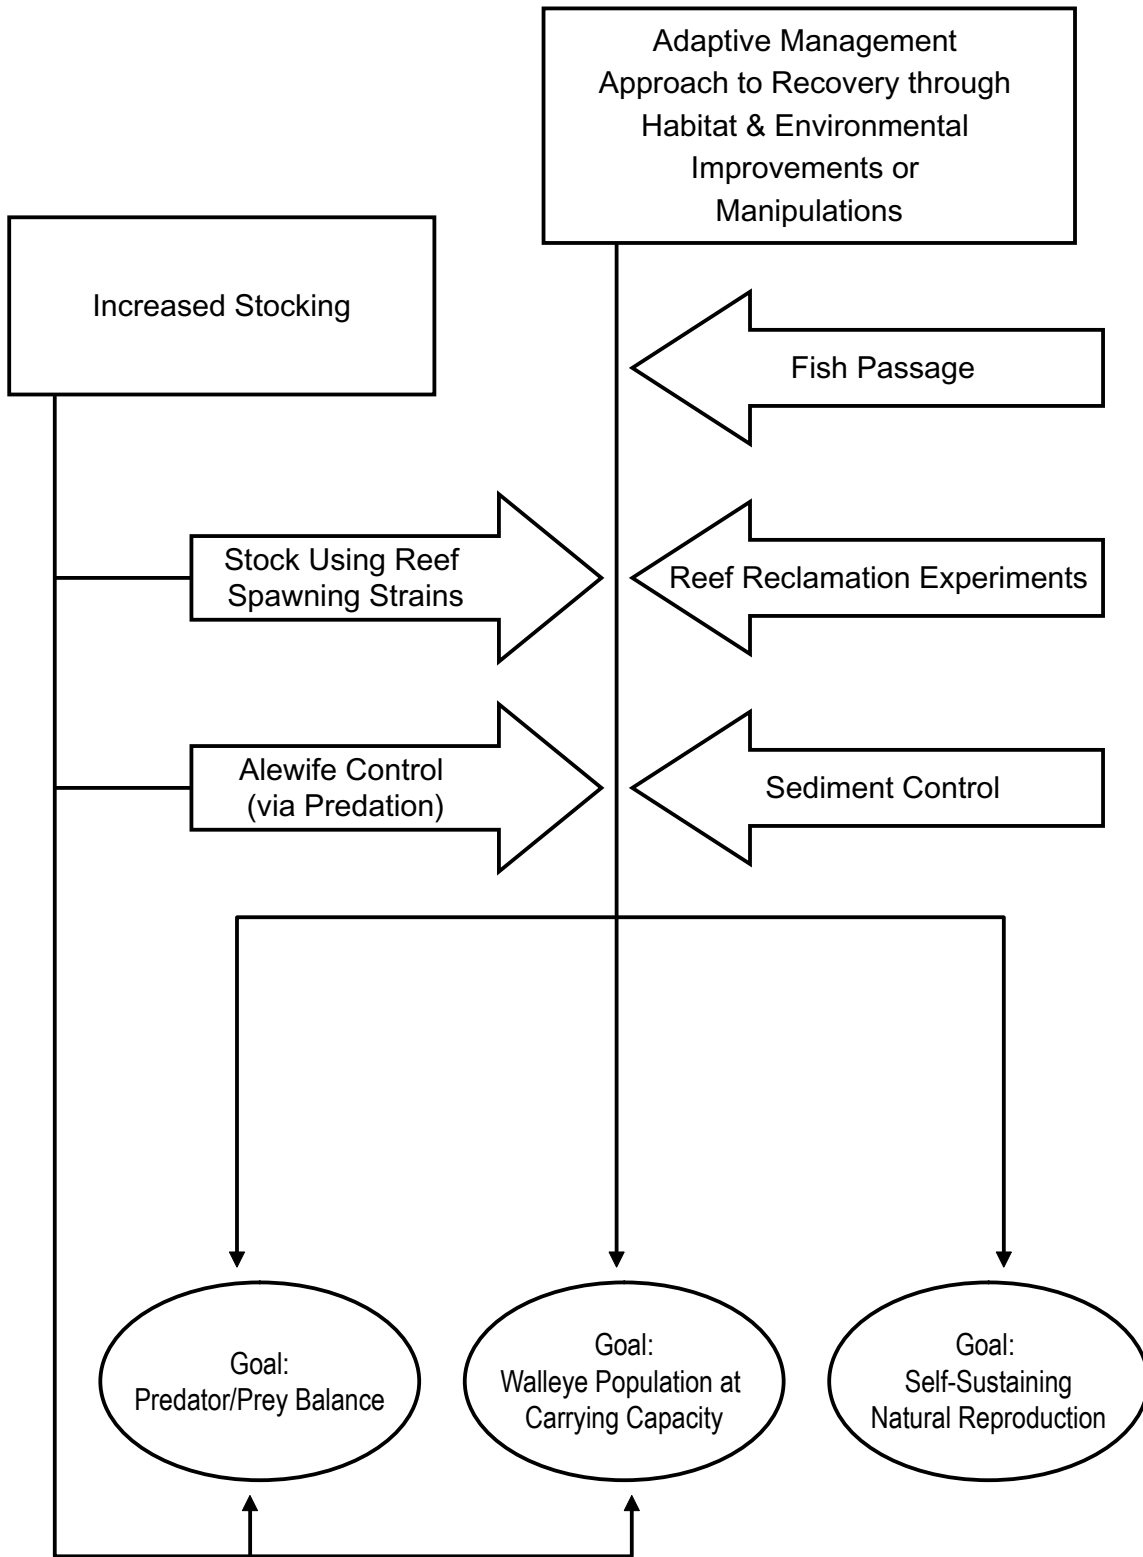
Adaptive Management Approach to Recovery through Habitat & Environmental Improvements or Manipulations

Increased Stocking

Fish Passage

Stock Using Reef Spawning Strains

Reef Reclamation Experiments

Alewife Control (via Predation)

Sediment Control

Goal: Predator/Prey Balance

Goal: Walleye Population at Carrying Capacity

Goal: Self-Sustaining Natural Reproduction